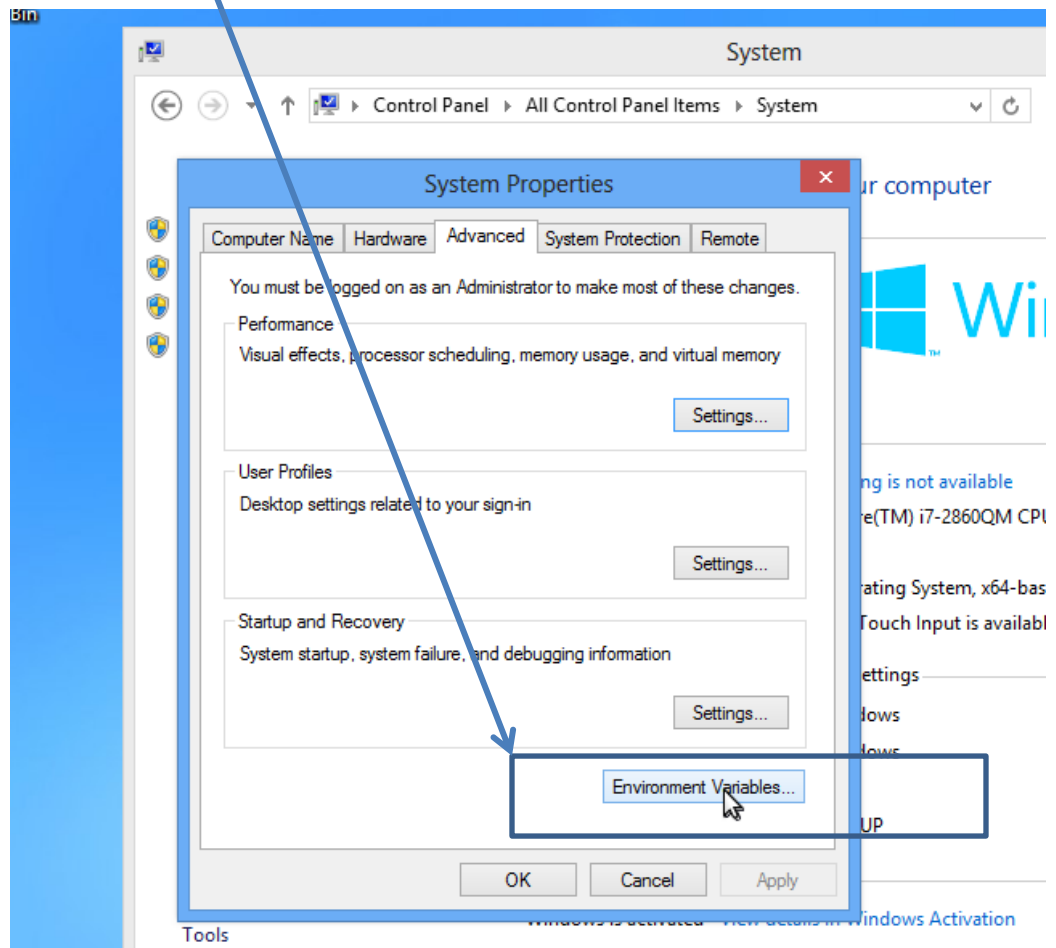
Bin

System

Control Panel › All Control Panel Items › System

ur computer

Wi

ng is not available

re(TM) i7-2860QM CPU

rating System, x64-bas

Touch Input is availabl

ettings

lows

lows

UP

Windows is activated View details in Windows Activation

Tools

System Properties

Computer Name | Hardware | Advanced | System Protection | Remote

You must be logged on as an Administrator to make most of these changes.

Performance

Visual effects, processor scheduling, memory usage, and virtual memory

Settings...

User Profiles

Desktop settings related to your sign-in

Settings...

Startup and Recovery

System startup, system failure, and debugging information

Settings...

Environment Variables...

OK | Cancel | Apply